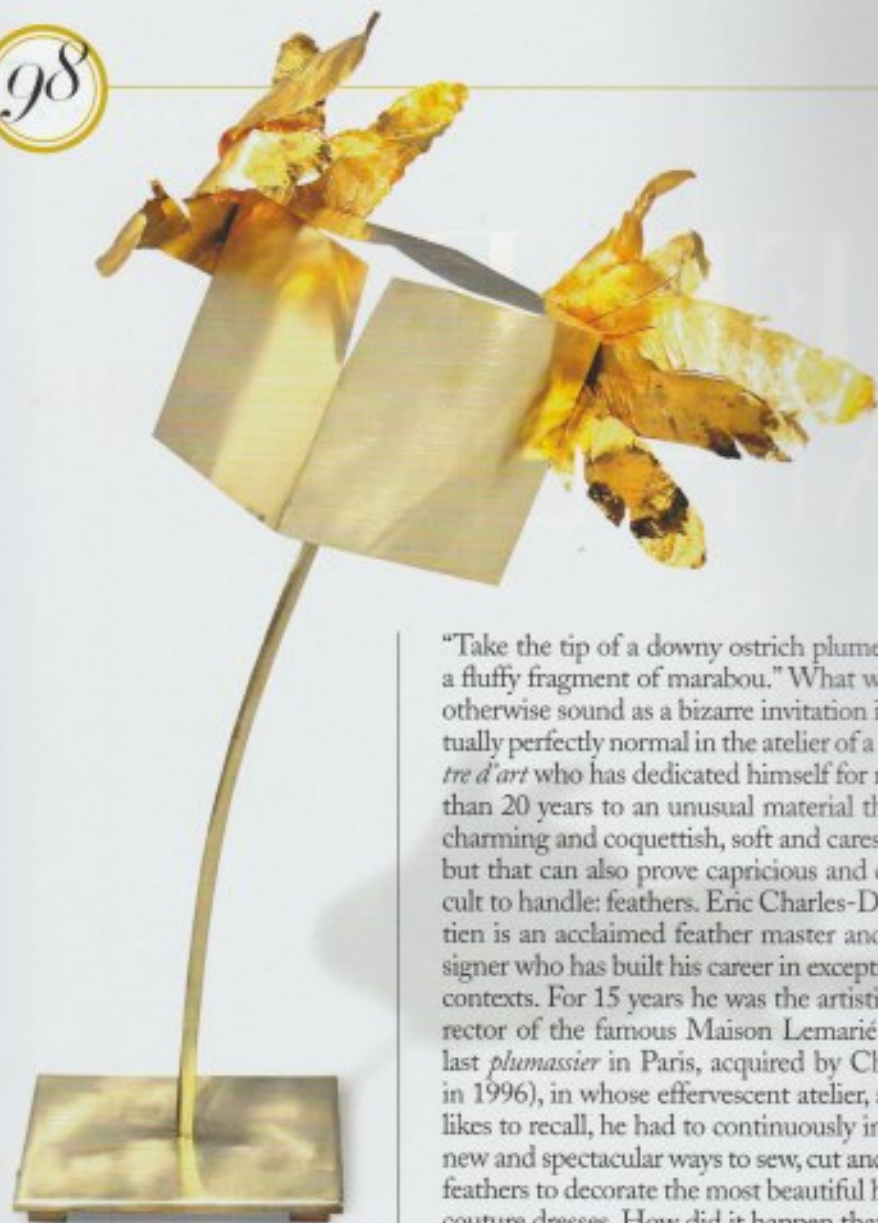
98

"Take the tip of a downy ostrich plume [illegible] a fluffy fragment of marabou." What w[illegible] otherwise sound as a bizarre invitation i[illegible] tually perfectly normal in the atelier of a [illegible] *tre d'art* who has dedicated himself for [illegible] than 20 years to an unusual material th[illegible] charming and coquettish, soft and cares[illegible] but that can also prove capricious and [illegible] cult to handle: feathers. Eric Charles-D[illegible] tien is an acclaimed feather master and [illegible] signer who has built his career in except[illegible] contexts. For 15 years he was the artisti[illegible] rector of the famous Maison Lemarié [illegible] last *plumassier* in Paris, acquired by Ch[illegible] in 1996), in whose effervescent atelier, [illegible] likes to recall, he had to continuously in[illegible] new and spectacular ways to sew, cut and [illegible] feathers to decorate the most beautiful h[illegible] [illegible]